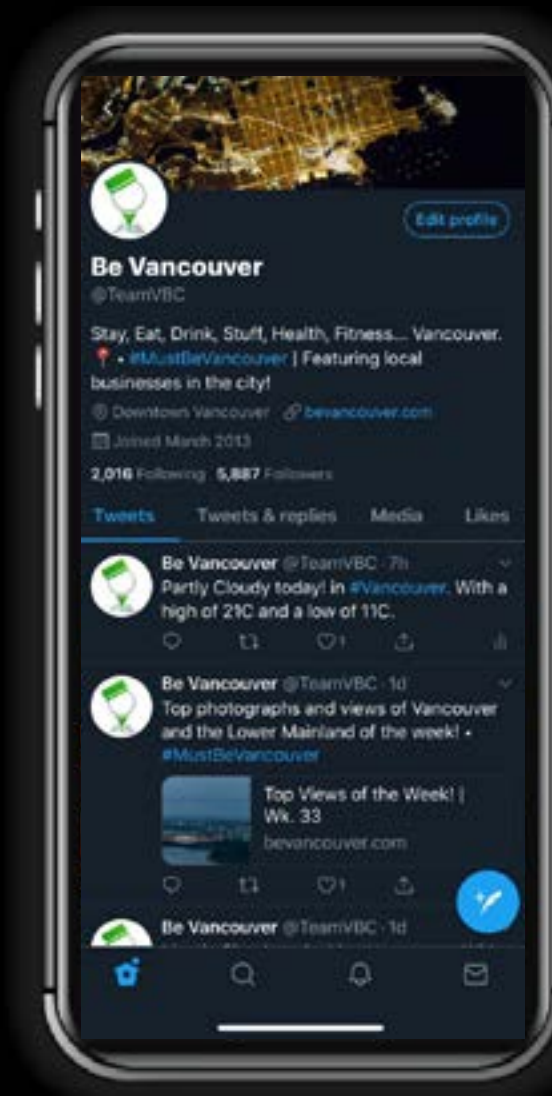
Edit profile

Be Vancouver
@TeamVBC

Stay, Eat, Drink, Stuff, Health, Fitness... Vancouver. 📍 • #MustBeVancouver | Featuring local businesses in the city!

Downtown Vancouver bevancouver.com

Joined March 2013

2,016 Following 5,887 Followers

Tweets Tweets & replies Media Likes

Be Vancouver @TeamVBC · 7h
Partly Cloudy today! in #Vancouver. With a high of 21C and a low of 11C.

1

Be Vancouver @TeamVBC · 1d
Top photographs and views of Vancouver and the Lower Mainland of the week! • #MustBeVancouver

Top Views of the Week! | Wk. 33
bevancouver.com

1

Be Vancouver @TeamVBC · 1d